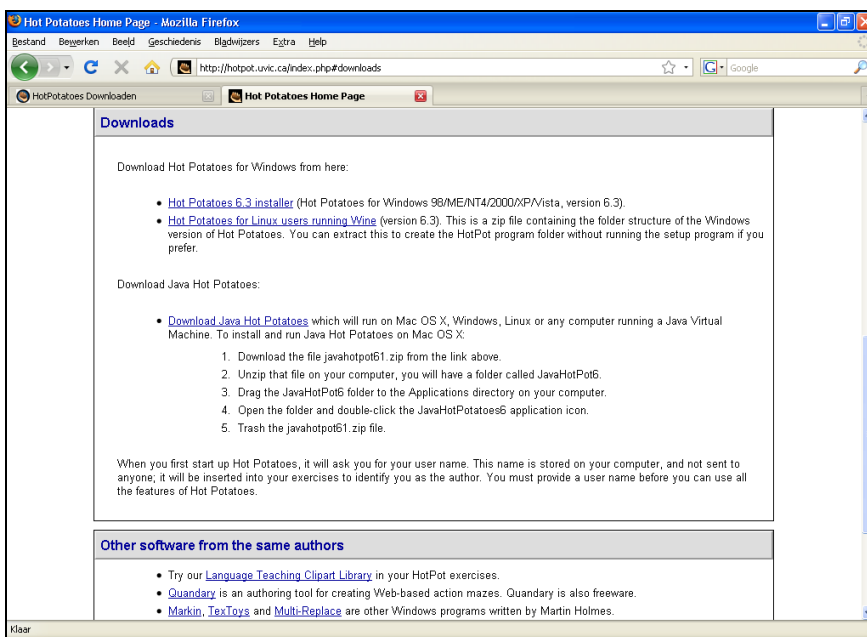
Hot Potatoes Home Page - Mozilla Firefox

Bestand Bewerken Beeld Geschiedenis Bladwijzers Extra Help

http://hotpot.uvic.ca/index.php#downloads

Google

HotPotatoes Downloaden

Hot Potatoes Home Page

Downloads

Download Hot Potatoes for Windows from here:

- Hot Potatoes 6.3 installer (Hot Potatoes for Windows 98/ME/NT4/2000/XP/Vista, version 6.3).
- Hot Potatoes for Linux users running Wine (version 6.3). This is a zip file containing the folder structure of the Windows version of Hot Potatoes. You can extract this to create the HotPot program folder without running the setup program if you prefer.

Download Java Hot Potatoes:

- Download Java Hot Potatoes which will run on Mac OS X, Windows, Linux or any computer running a Java Virtual Machine. To install and run Java Hot Potatoes on Mac OS X:
1. Download the file javahotpot61.zip from the link above.
2. Unzip that file on your computer, you will have a folder called JavaHotPot6.
3. Drag the JavaHotPot6 folder to the Applications directory on your computer.
4. Open the folder and double-click the JavaHotPotatoes6 application icon.
5. Trash the javahotpot61.zip file.

When you first start up Hot Potatoes, it will ask you for your user name. This name is stored on your computer, and not sent to anyone; it will be inserted into your exercises to identify you as the author. You must provide a user name before you can use all the features of Hot Potatoes.

Other software from the same authors

- Try our Language Teaching Clipart Library in your HotPot exercises.
- Quandary is an authoring tool for creating Web-based action mazes. Quandary is also freeware.
- Markin, TexToys and Multi-Replace are other Windows programs written by Martin Holmes.

Klaar